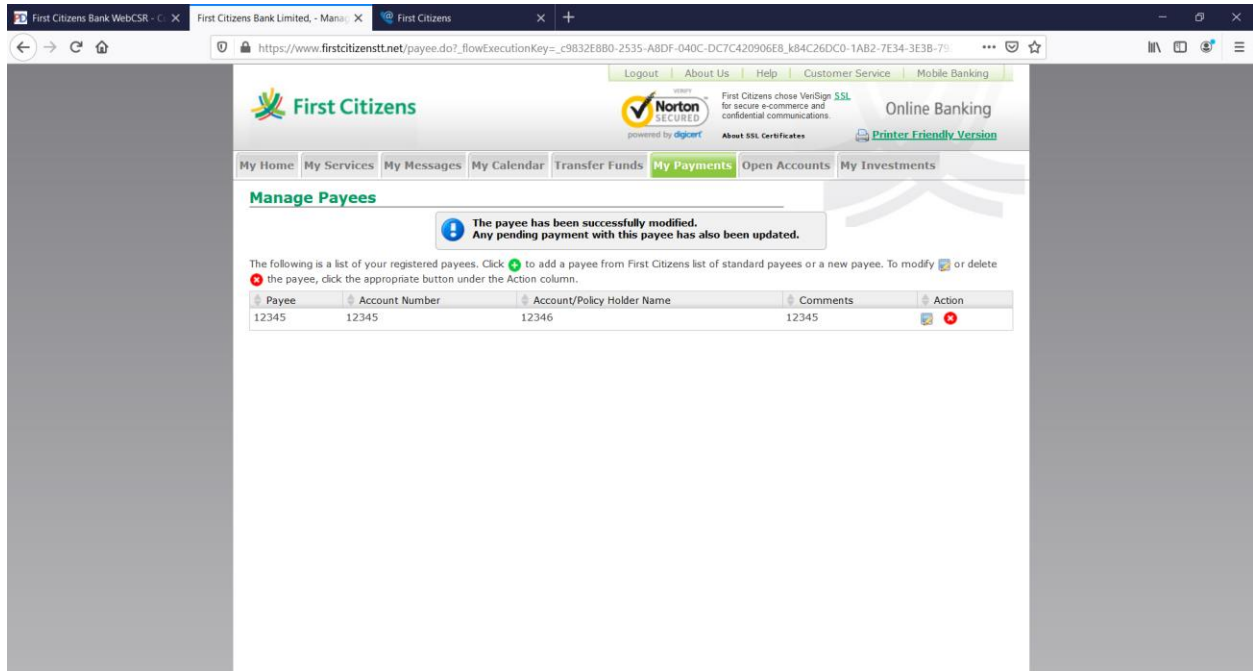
First Citizens Bank WebCSR - C
First Citizens Bank Limited, - Manag
First Citizens

https://www.firstcitizenstt.net/payee.do?_flowExecutionKey=_c9832E8B0-2535-A8DF-040C-DC7C420906E8_k84C26DC0-1AB2-7E34-3E3B-79

Logout | About Us | Help | Customer Service | Mobile Banking

First Citizens

VERIFY
Norton
SECURED
powered by digicert

First Citizens chose VeriSign SSL for secure e-commerce and confidential communications.
About SSL Certificates

Online Banking

Printer Friendly Version

My Home My Services My Messages My Calendar Transfer Funds My Payments Open Accounts My Investments

Manage Payees

The payee has been successfully modified.
Any pending payment with this payee has also been updated.

The following is a list of your registered payees. Click to add a payee from First Citizens list of standard payees or a new payee. To modify or delete the payee, click the appropriate button under the Action column.

| Payee | Account Number | Account/Policy Holder Name | Comments | Action |
|---|---|---|---|---|
| 12345 | 12345 | 12346 | 12345 | |